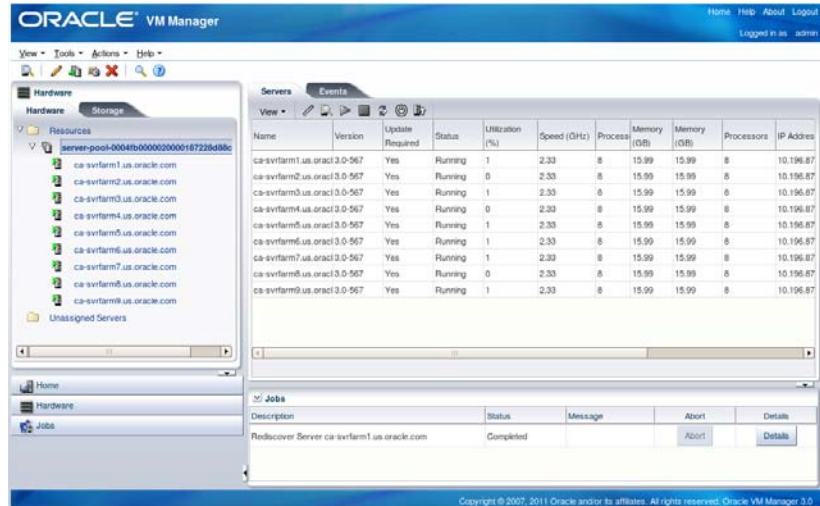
ORACLE® VM Manager

Home Help About Logout
Logged in as admin

View ▾ Tools ▾ Actions ▾ Help ▾

Hardware
Hardware Storage

Resources
server-pool-0004fb000002000018722 6d88c
ca-svrfarm1.us.oracle.com
ca-svrfarm2.us.oracle.com
ca-svrfarm3.us.oracle.com
ca-svrfarm4.us.oracle.com
ca-svrfarm5.us.oracle.com
ca-svrfarm6.us.oracle.com
ca-svrfarm7.us.oracle.com
ca-svrfarm8.us.oracle.com
ca-svrfarm9.us.oracle.com
Unassigned Servers

Home
Hardware
Jobs

Servers Events

View ▾

| Name | Version | Update Required | Status | Utilization (%) | Speed (GHz) | Process | Memory (GB) | Memory (GB) | Processors | IP Addres |
|---|---|---|---|---|---|---|---|---|---|---|
| ca-svrfarm1.us.oracl | 3.0-567 | Yes | Running | 1 | 2.33 | 8 | 15.99 | 15.99 | 8 | 10.196.87 |
| ca-svrfarm2.us.oracl | 3.0-567 | Yes | Running | 0 | 2.33 | 8 | 15.99 | 15.99 | 8 | 10.196.87 |
| ca-svrfarm3.us.oracl | 3.0-567 | Yes | Running | 1 | 2.33 | 8 | 15.99 | 15.99 | 8 | 10.196.87 |
| ca-svrfarm4.us.oracl | 3.0-567 | Yes | Running | 0 | 2.33 | 8 | 15.99 | 15.99 | 8 | 10.196.87 |
| ca-svrfarm5.us.oracl | 3.0-567 | Yes | Running | 1 | 2.33 | 8 | 15.99 | 15.99 | 8 | 10.196.87 |
| ca-svrfarm6.us.oracl | 3.0-567 | Yes | Running | 1 | 2.33 | 8 | 15.99 | 15.99 | 8 | 10.196.87 |
| ca-svrfarm7.us.oracl | 3.0-567 | Yes | Running | 1 | 2.33 | 8 | 15.99 | 15.99 | 8 | 10.196.87 |
| ca-svrfarm8.us.oracl | 3.0-567 | Yes | Running | 0 | 2.33 | 8 | 15.99 | 15.99 | 8 | 10.196.87 |
| ca-svrfarm9.us.oracl | 3.0-567 | Yes | Running | 1 | 2.33 | 8 | 15.99 | 15.99 | 8 | 10.196.87 |

Jobs

| Description | Status | Message | Abort | Details |
|---|---|---|---|---|
| Rediscover Server ca-svrfarm1.us.oracle.com | Completed | | Abort | Details |

Copyright © 2007, 2011 Oracle and/or its affiliates. All rights reserved. Oracle VM Manager 3.0